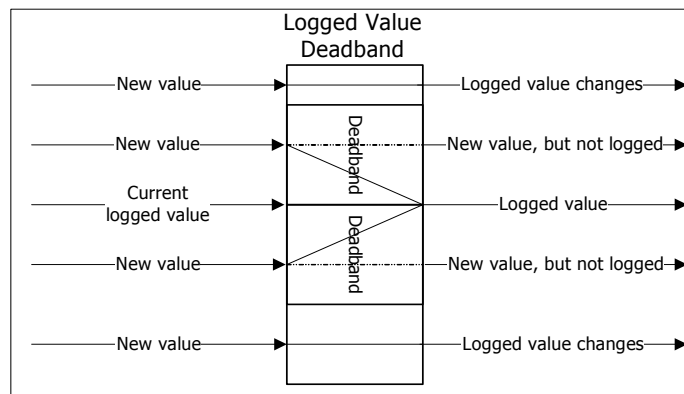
Logged Value Deadband

New value

Logged value changes

New value

Deadband

New value, but not logged

Current logged value

Logged value

Deadband

New value

New value, but not logged

New value

Logged value changes